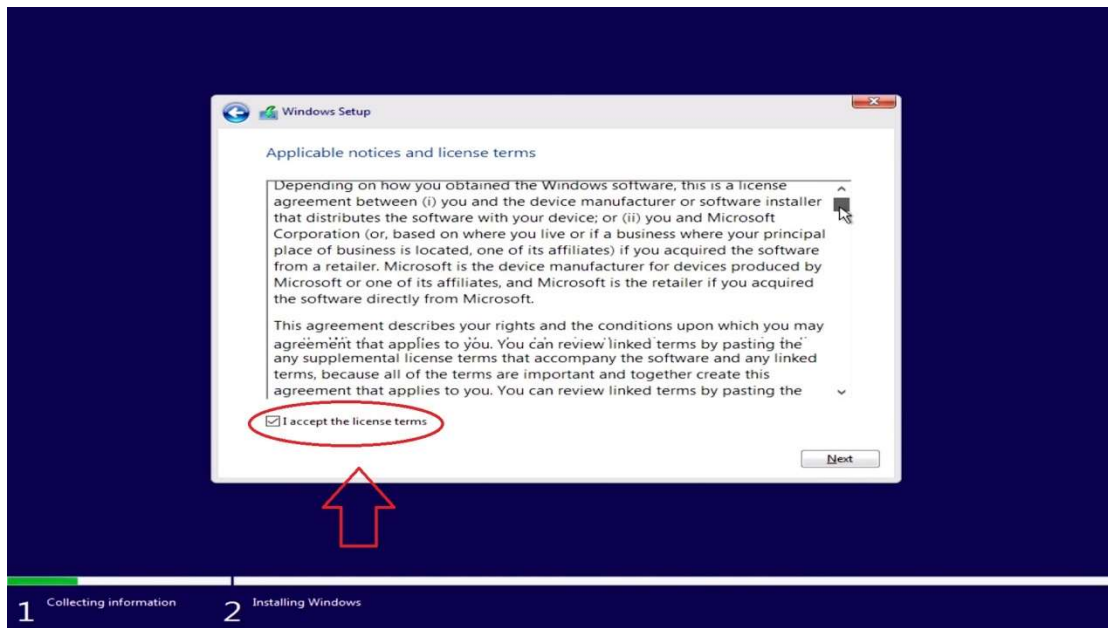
Windows Setup

Applicable notices and license terms

Depending on how you obtained the Windows software, this is a license agreement between (i) you and the device manufacturer or software installer that distributes the software with your device; or (ii) you and Microsoft Corporation (or, based on where you live or if a business where your principal place of business is located, one of its affiliates) if you acquired the software from a retailer. Microsoft is the device manufacturer for devices produced by Microsoft or one of its affiliates, and Microsoft is the retailer if you acquired the software directly from Microsoft.

This agreement describes your rights and the conditions upon which you may agreement that applies to you. You can review linked terms by pasting the any supplemental license terms that accompany the software and any linked terms, because all of the terms are important and together create this agreement that applies to you. You can review linked terms by pasting the

I accept the license terms

Next

1 Collecting information

2 Installing Windows